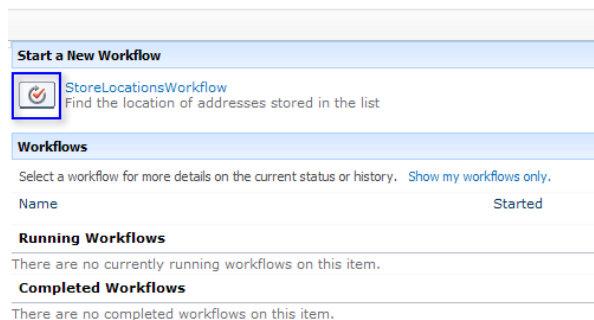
Start a New Workflow

StoreLocationsWorkflow
Find the location of addresses stored in the list

Workflows

Select a workflow for more details on the current status or history. Show my workflows only.

Name Started

Running Workflows

There are no currently running workflows on this item.

Completed Workflows

There are no completed workflows on this item.